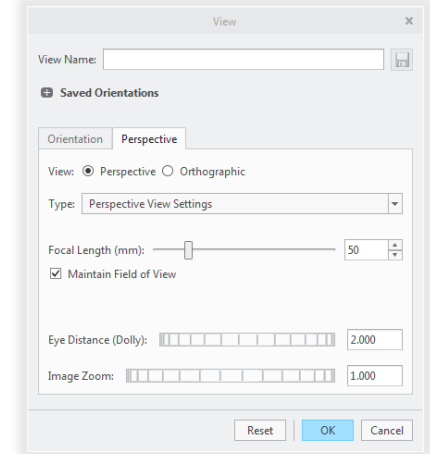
View

View Name:

Saved Orientations

Orientation | Perspective

View: Perspective Orthographic

Type: Perspective View Settings

Focal Length (mm): 50

Maintain Field of View

Eye Distance (Dolly): 2.000

Image Zoom: 1.000

Reset | OK | Cancel